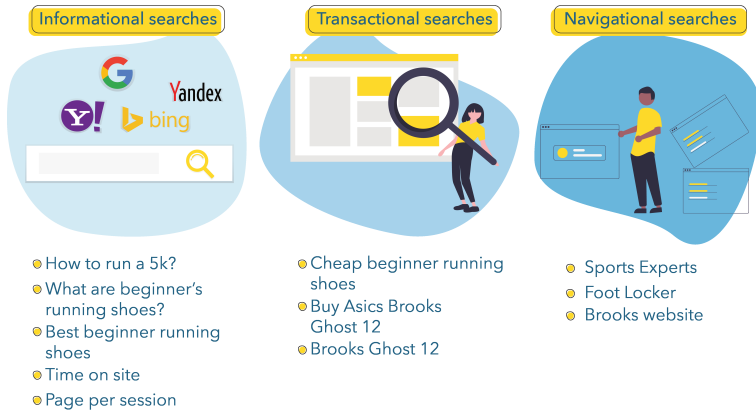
Informational searches

G
Yandex
Y!
bing

How to run a 5k?
What are beginner's running shoes?
Best beginner running shoes
Time on site
Page per session

Transactional searches

Cheap beginner running shoes
Buy Asics Brooks Ghost 12
Brooks Ghost 12

Navigational searches

Sports Experts
Foot Locker
Brooks website